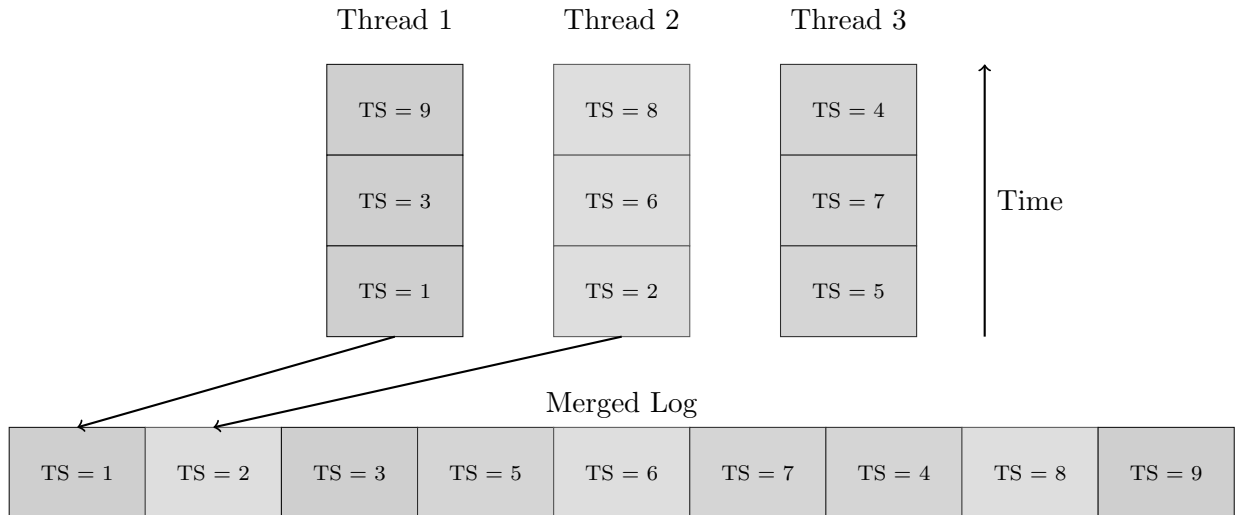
Thread 1 Thread 2 Thread 3

TS = 9
TS = 3
TS = 1

TS = 8
TS = 6
TS = 2

TS = 4
TS = 7
TS = 5

Time

Merged Log

| TS = 1 | TS = 2 | TS = 3 | TS = 5 | TS = 6 | TS = 7 | TS = 4 | TS = 8 | TS = 9 |
|---|---|---|---|---|---|---|---|---|